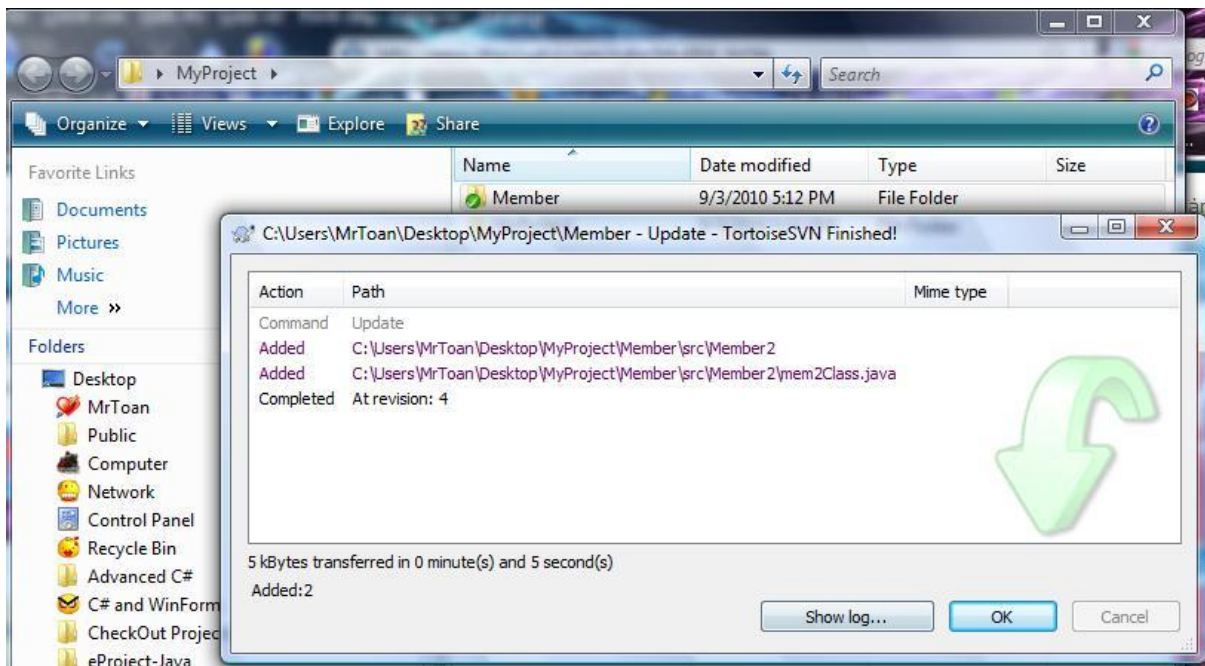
MyProject ▸

Search

Organize ▾ Views ▾ Explore Share

Favorite Links

Documents

Pictures

Music

More »

Folders

Desktop

MrToan

Public

Computer

Network

Control Panel

Recycle Bin

Advanced C#

C# and WinForm

CheckOut Projec

eProject-Java

| Name | Date modified | Type | Size |
|---|---|---|---|
| Member | 9/3/2010 5:12 PM | File Folder | |

C:\Users\MrToan\Desktop\MyProject\Member - Update - TortoiseSVN Finished!

| Action | Path | Mime type |
|---|---|---|
| Command | Update | |
| Added | C:\Users\MrToan\Desktop\MyProject\Member\src\Member2 | |
| Added | C:\Users\MrToan\Desktop\MyProject\Member\src\Member2\mem2Class.java | |
| Completed | At revision: 4 | |

5 kBytes transferred in 0 minute(s) and 5 second(s)

Added:2

Show log...

OK

Cancel